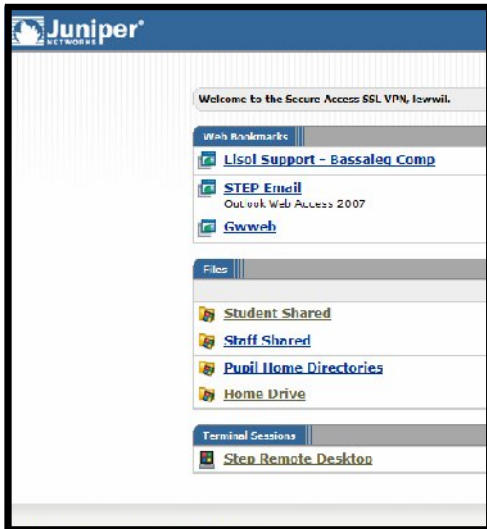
Juniper NETWORKS

Welcome to the Secure Access SSL VPN, lewwil.

Web Bookmarks

LIsol Support - Bassaleg Comp

STEP Email
Outlook Web Access 2007

Gwweb

Files

Student Shared

Staff Shared

Pupil Home Directories

Home Drive

Terminal Sessions

Step Remote Desktop